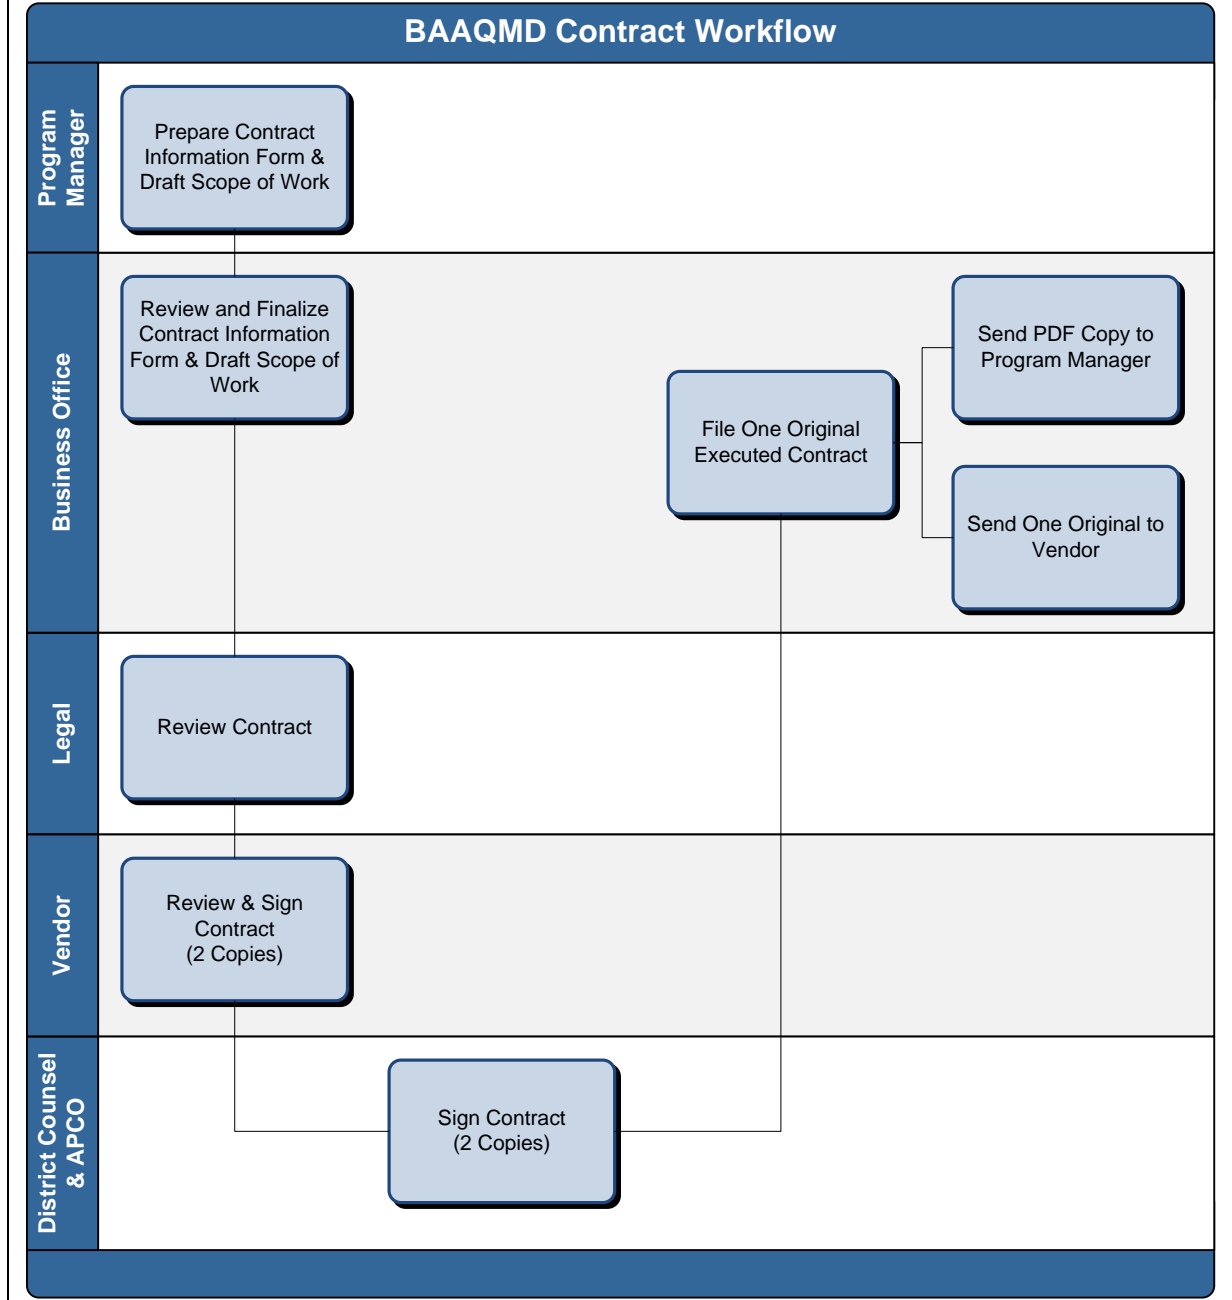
BAAQMD Contract Workflow

Program Manager

Prepare Contract Information Form & Draft Scope of Work

Business Office

Review and Finalize Contract Information Form & Draft Scope of Work

File One Original Executed Contract

Send PDF Copy to Program Manager

Send One Original to Vendor

Legal

Review Contract

Vendor

Review & Sign Contract (2 Copies)

District Counsel & APCO

Sign Contract (2 Copies)